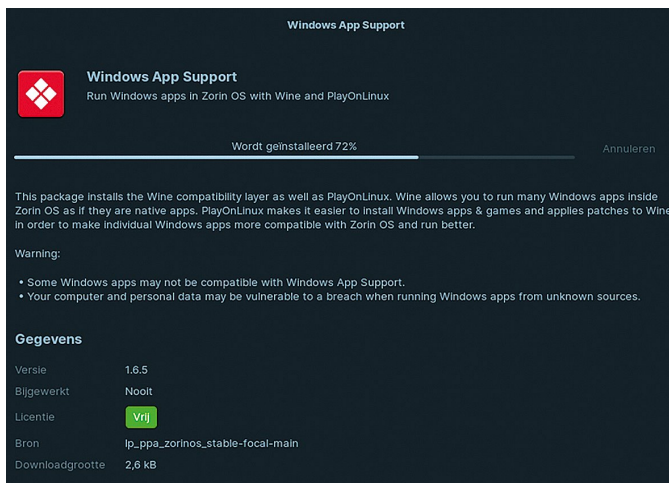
Windows App Support

Windows App Support
Run Windows apps in Zorin OS with Wine and PlayOnLinux

Wordt geïnstalleerd 72%

Annuleren

This package installs the Wine compatibility layer as well as PlayOnLinux. Wine allows you to run many Windows apps inside Zorin OS as if they are native apps. PlayOnLinux makes it easier to install Windows apps & games and applies patches to Wine in order to make individual Windows apps more compatible with Zorin OS and run better.

Warning:

• Some Windows apps may not be compatible with Windows App Support.
• Your computer and personal data may be vulnerable to a breach when running Windows apps from unknown sources.

Gegevens

| | |
|---|---|
| Versie | 1.6.5 |
| Bijgewerkt | Nooit |
| Licentie | Vrij |
| Bron | lp_ppa_zorinos_stable-focal-main |
| Downloadgrootte | 2,6 kB |